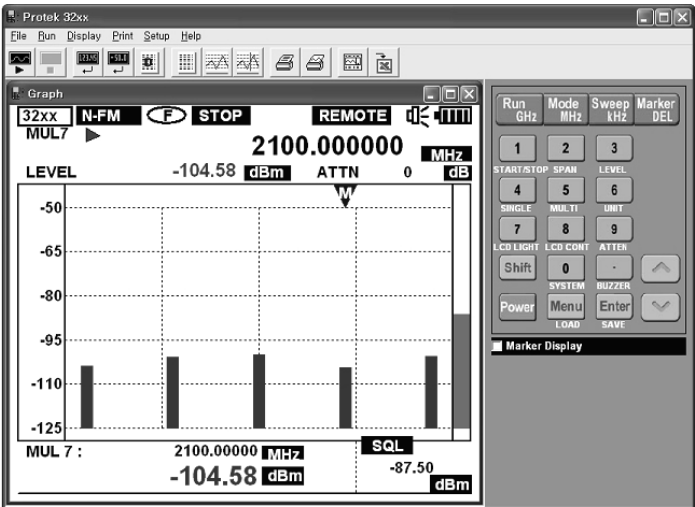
Protek 32xx

File Run Display Print Setup Help

Graph

32xx N-FM F STOP REMOTE

MUL7

2100.000000 MHz

LEVEL -104.58 dBm ATTN 0 dB

M

-50

-65

-80

-95

-110

-125

MUL 7 : 2100.00000 MHz

-104.58 dBm

SQL

-87.50

dBm

Run GHz

Mode MHz

Sweep kHz

Marker DEL

1 START/STOP

2 SPAN

3 LEVEL

4 SINGLE

5 MULTI

6 UNIT

7 LCD LIGHT

8 LCD CONT

9 ATTEN

Shift

0 SYSTEM

. BUZZER

Power

Menu LOAD

Enter SAVE

Marker Display